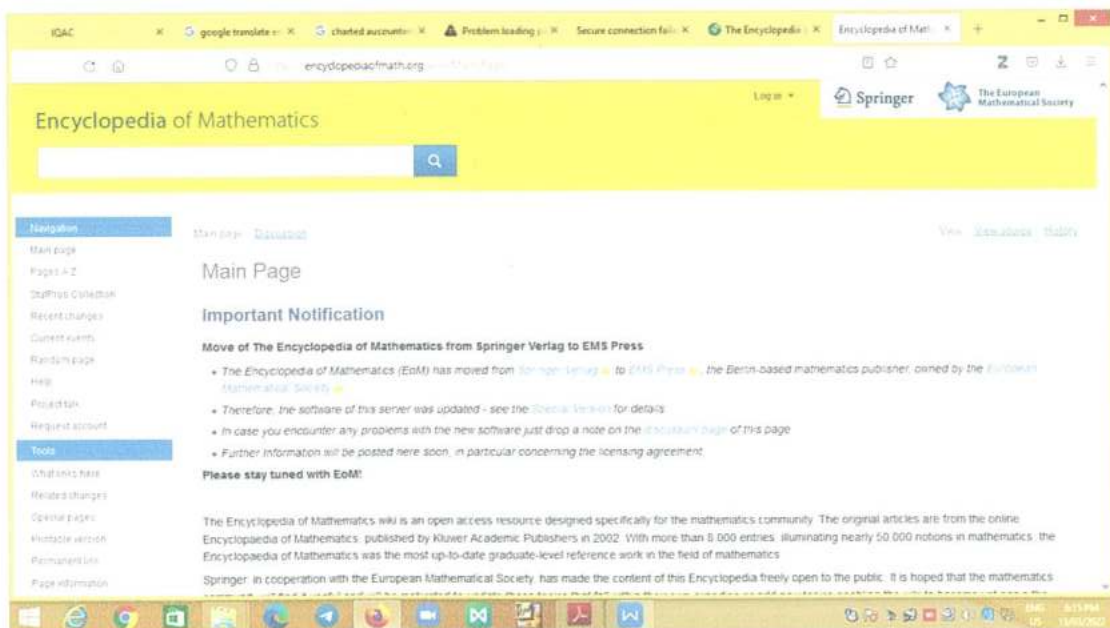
IQAC | google translate | charted accountant | Problem loading | Secure connection fail | The Encyclopedia | Encyclopedia of Mat

encyclopediaofmath.org

Log in | Springer | The European Mathematical Society

Encyclopedia of Mathematics

Navigation
Main page
Pages A-Z
StatProb Collection
Recent changes
Current events
Random page
Help
Project talk
Request account

Tools
What links here
Related changes
Special pages
Printable version
Permanent link
Page information

Main page Discussion

View View source History

Main Page

Important Notification

Move of The Encyclopedia of Mathematics from Springer Verlag to EMS Press

• The Encyclopedia of Mathematics (EoM) has moved from Springer Verlag to EMS Press, the Berlin-based mathematics publisher, owned by the European Mathematical Society.

• Therefore, the software of this server was updated - see the Special:Version for details.

• In case you encounter any problems with the new software just drop a note on the discussion page of this page.

• Further information will be posted here soon, in particular concerning the licensing agreement.

Please stay tuned with EoM!

The Encyclopedia of Mathematics wiki is an open access resource designed specifically for the mathematics community. The original articles are from the online Encyclopaedia of Mathematics, published by Kluwer Academic Publishers in 2002. With more than 8,000 entries, illuminating nearly 50,000 notions in mathematics, the Encyclopaedia of Mathematics was the most up-to-date graduate-level reference work in the field of mathematics.

Springer, in cooperation with the European Mathematical Society, has made the content of this Encyclopedia freely open to the public. It is hoped that the mathematics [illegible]